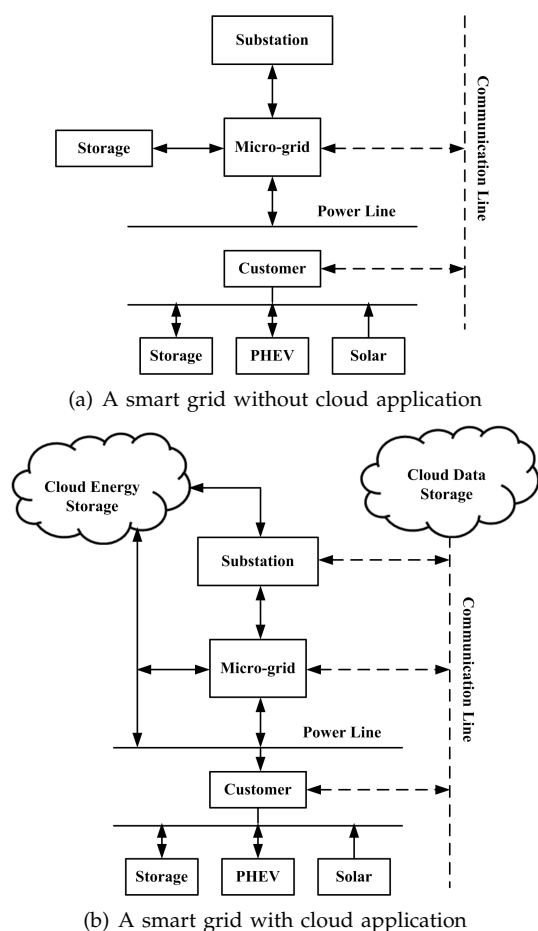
Substation

Communication Line

Storage

Micro-grid

Power Line

Customer

Storage

PHEV

Solar

(a) A smart grid without cloud application

Cloud Energy Storage

Cloud Data Storage

Substation

Communication Line

Micro-grid

Power Line

Customer

Storage

PHEV

Solar

(b) A smart grid with cloud application